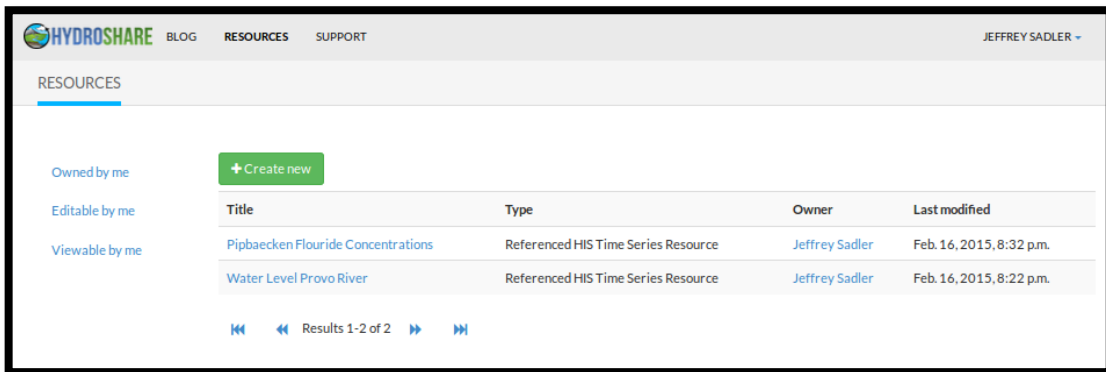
HYDROSHARE BLOG RESOURCES SUPPORT JEFFREY SADLER

RESOURCES

Owned by me

Editable by me

Viewable by me

+ Create new

| Title | Type | Owner | Last modified |
|---|---|---|---|
| Pipbaecken Flouride Concentrations | Referenced HIS Time Series Resource | Jeffrey Sadler | Feb. 16, 2015, 8:32 p.m. |
| Water Level Provo River | Referenced HIS Time Series Resource | Jeffrey Sadler | Feb. 16, 2015, 8:22 p.m. |

Results 1-2 of 2